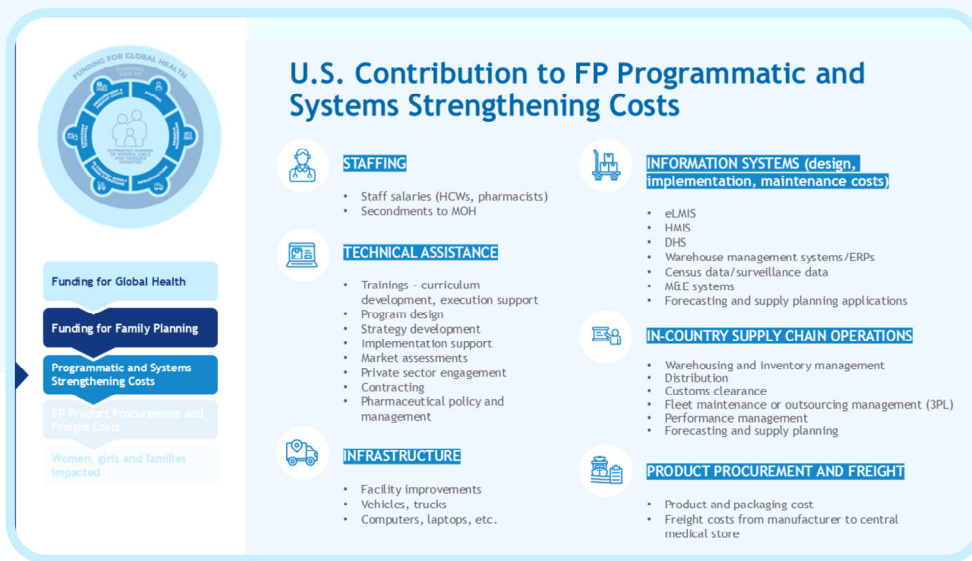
FUNDING FOR GLOBAL HEALTH

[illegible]

Funding for Global Health

Funding for Family Planning

Programmatic and Systems Strengthening Costs

FP Product Procurement and Freight Costs

Women, girls and families impacted

U.S. Contribution to FP Programmatic and Systems Strengthening Costs

STAFFING

- Staff salaries (HCWs, pharmacists)
- Secondments to MOH

TECHNICAL ASSISTANCE

- Trainings – curriculum development, execution support
- Program design
- Strategy development
- Implementation support
- Market assessments
- Private sector engagement
- Contracting
- Pharmaceutical policy and management

INFRASTRUCTURE

- Facility improvements
- Vehicles, trucks
- Computers, laptops, etc.

INFORMATION SYSTEMS (design, implementation, maintenance costs)

- eLMIS
- HMIS
- DHS
- Warehouse management systems/ERPs
- Census data/surveillance data
- M&E systems
- Forecasting and supply planning applications

IN-COUNTRY SUPPLY CHAIN OPERATIONS

- Warehousing and inventory management
- Distribution
- Customs clearance
- Fleet maintenance or outsourcing management (3PL)
- Performance management
- Forecasting and supply planning

PRODUCT PROCUREMENT AND FREIGHT

- Product and packaging cost
- Freight costs from manufacturer to central medical store